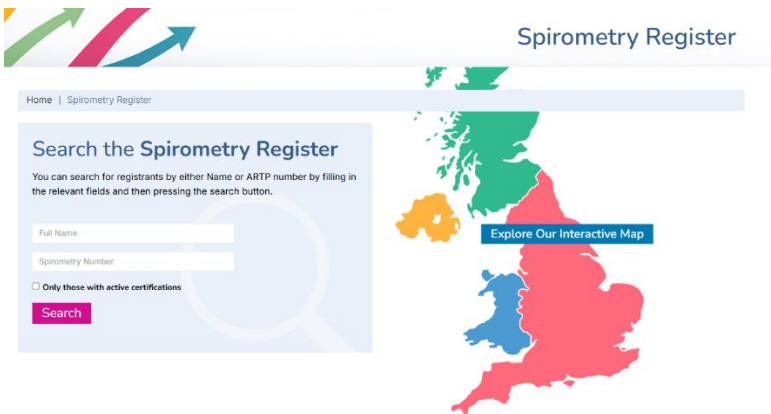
Spirometry Register

Home | Spirometry Register

Search the Spirometry Register

You can search for registrants by either Name or ARTP number by filling in the relevant fields and then pressing the search button.

Full Name

Spirometry Number

Only those with active certifications

Search

Explore Our Interactive Map